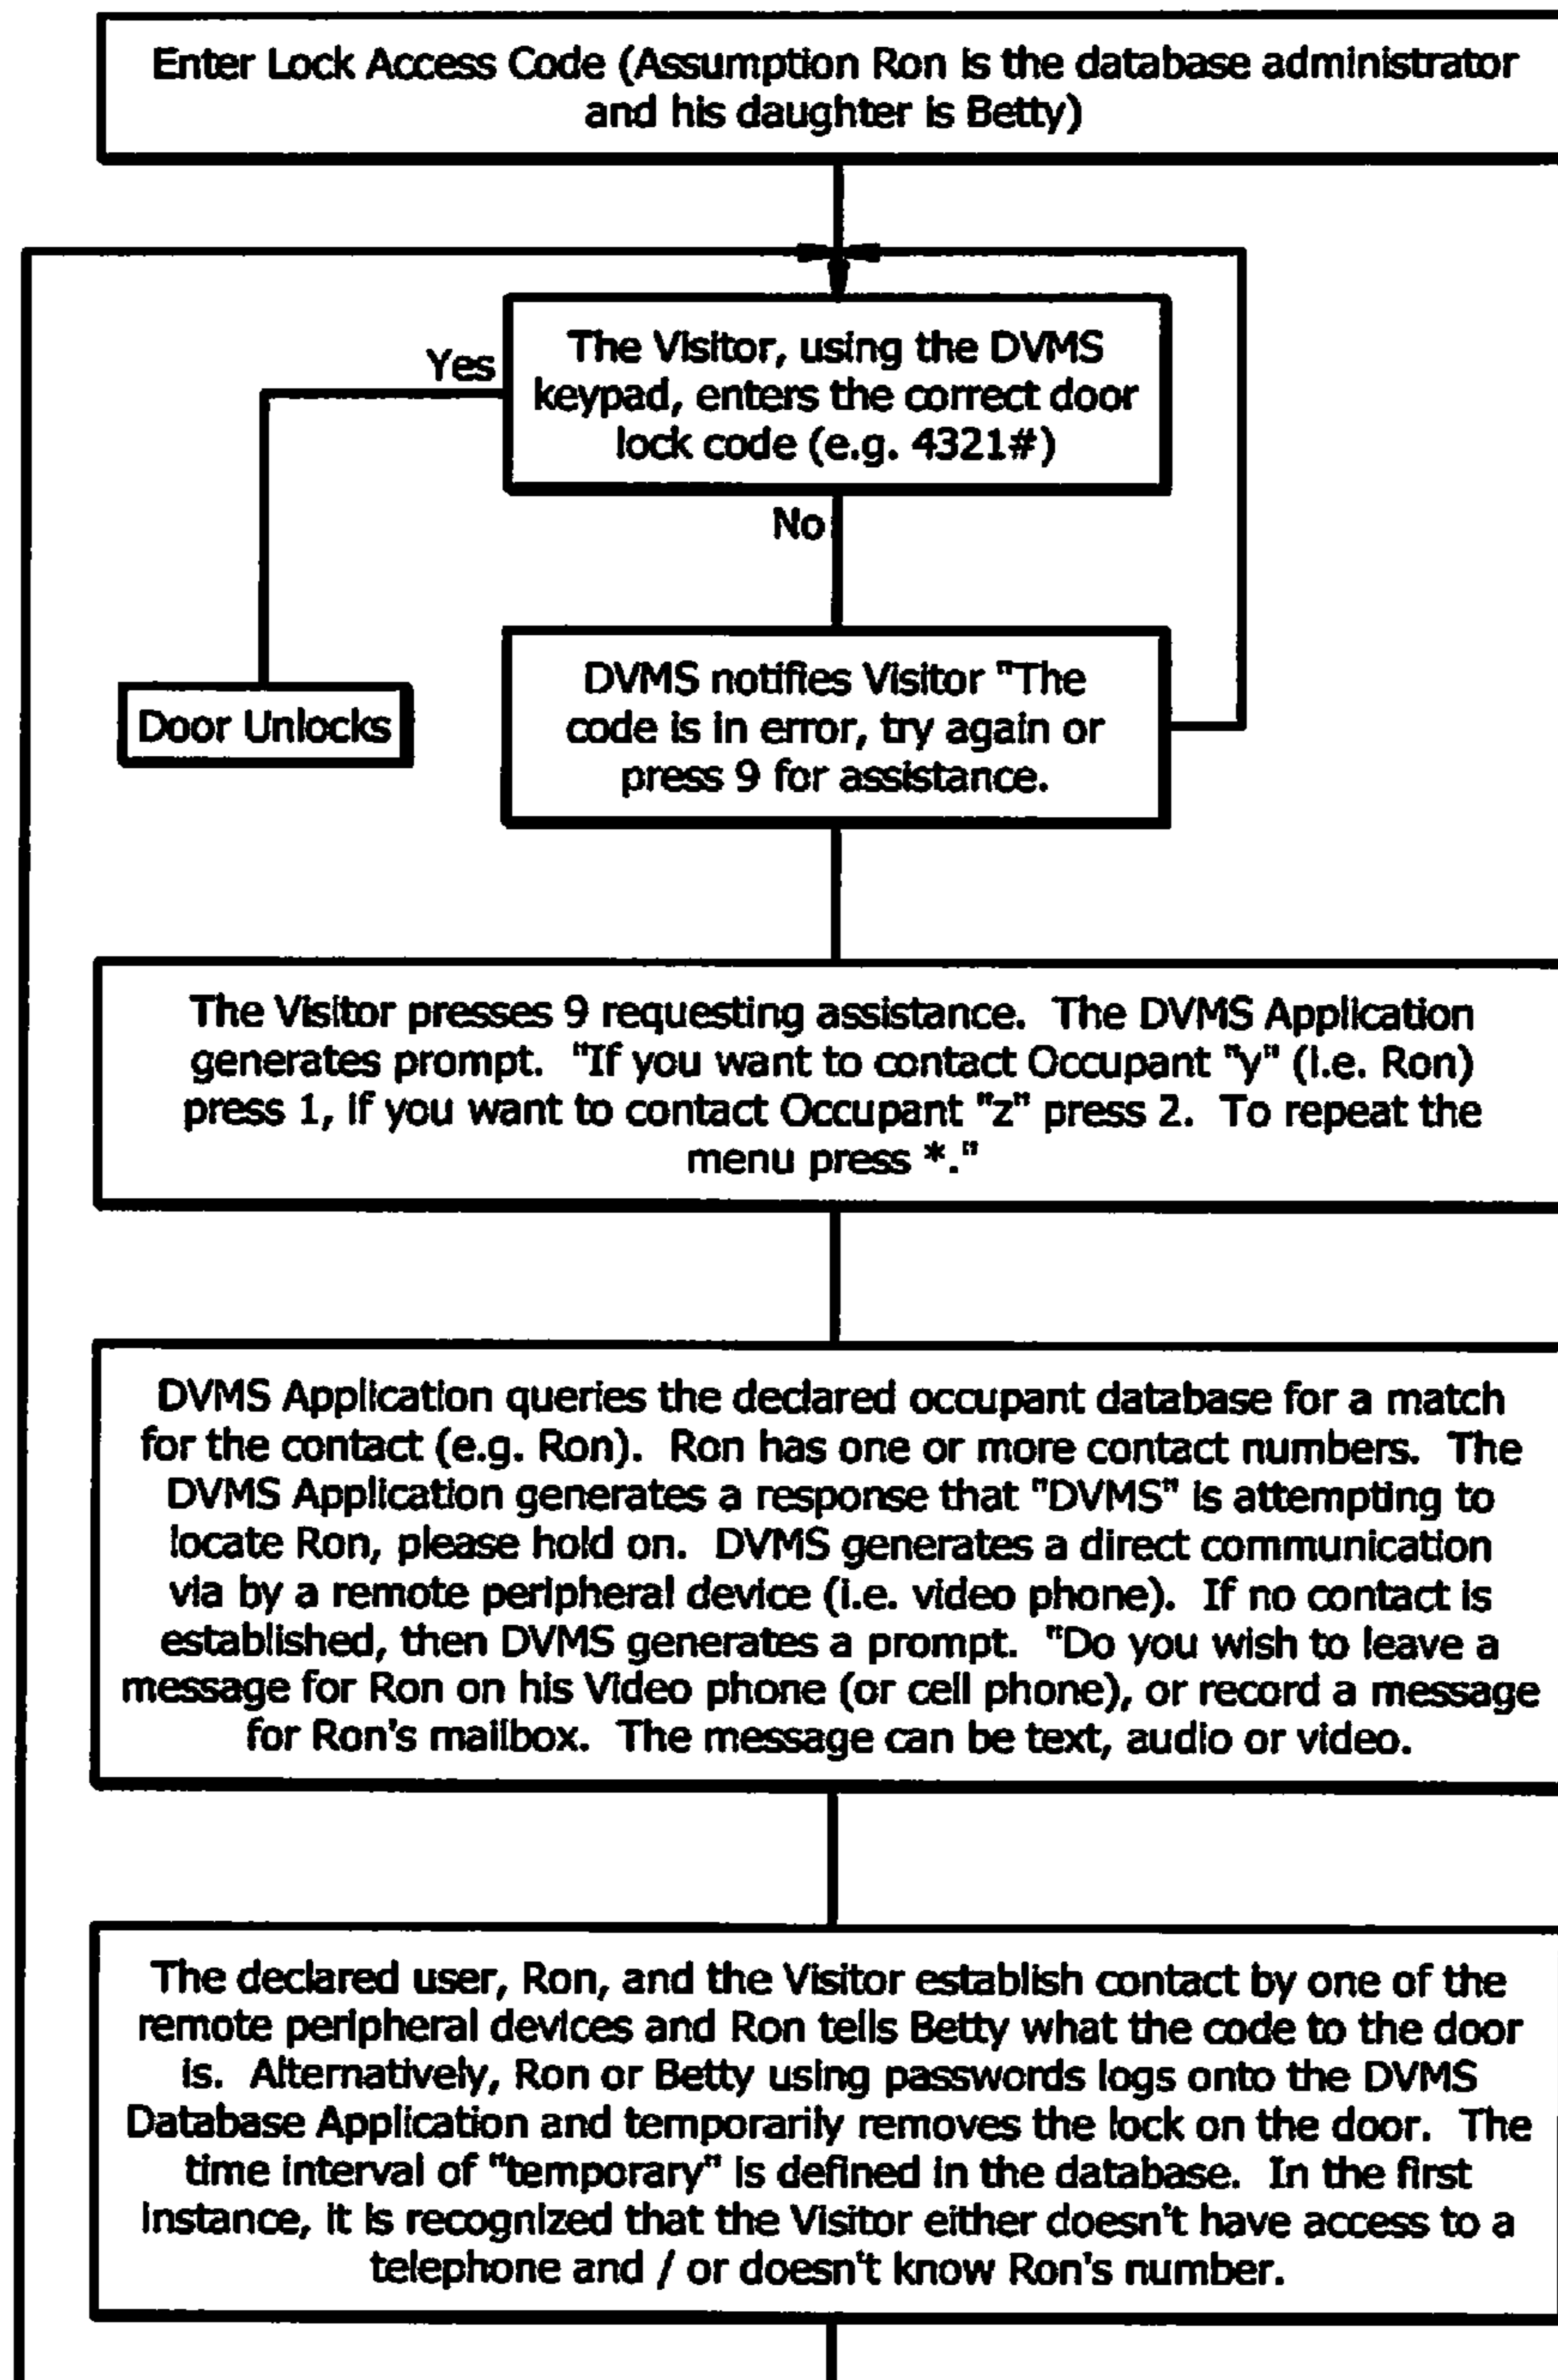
Enter Lock Access Code (Assumption Ron is the database administrator and his daughter is Betty)

Yes

The Visitor, using the DVMS keypad, enters the correct door lock code (e.g. 4321#)

No

Door Unlocks

DVMS notifies Visitor "The code is in error, try again or press 9 for assistance.

The Visitor presses 9 requesting assistance. The DVMS Application generates prompt. "If you want to contact Occupant "y" (i.e. Ron) press 1, if you want to contact Occupant "z" press 2. To repeat the menu press *."

DVMS Application queries the declared occupant database for a match for the contact (e.g. Ron). Ron has one or more contact numbers. The DVMS Application generates a response that "DVMS" is attempting to locate Ron, please hold on. DVMS generates a direct communication via by a remote peripheral device (i.e. video phone). If no contact is established, then DVMS generates a prompt. "Do you wish to leave a message for Ron on his Video phone (or cell phone), or record a message for Ron's mailbox. The message can be text, audio or video.

The declared user, Ron, and the Visitor establish contact by one of the remote peripheral devices and Ron tells Betty what the code to the door is. Alternatively, Ron or Betty using passwords logs onto the DVMS Database Application and temporarily removes the lock on the door. The time interval of "temporary" is defined in the database. In the first instance, it is recognized that the Visitor either doesn't have access to a telephone and / or doesn't know Ron's number.